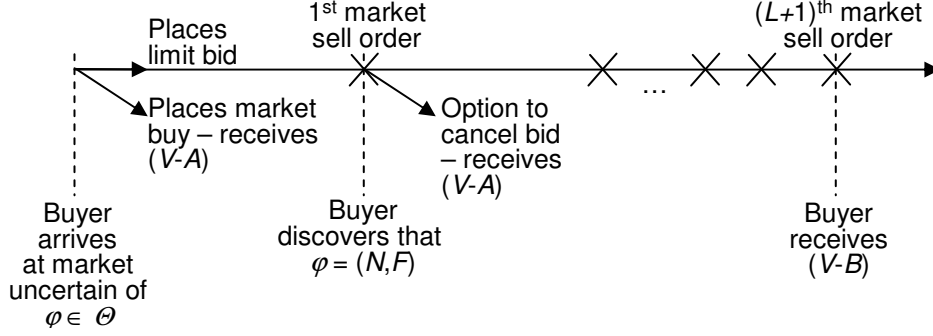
Places limit bid

Places market buy – receives (V-A)

1st market sell order

Option to cancel bid – receives (V-A)

…

(L+1)th market sell order

Buyer arrives at market uncertain of $\varphi \in \Theta$

Buyer discovers that $\varphi = (N,F)$

Buyer receives (V-B)